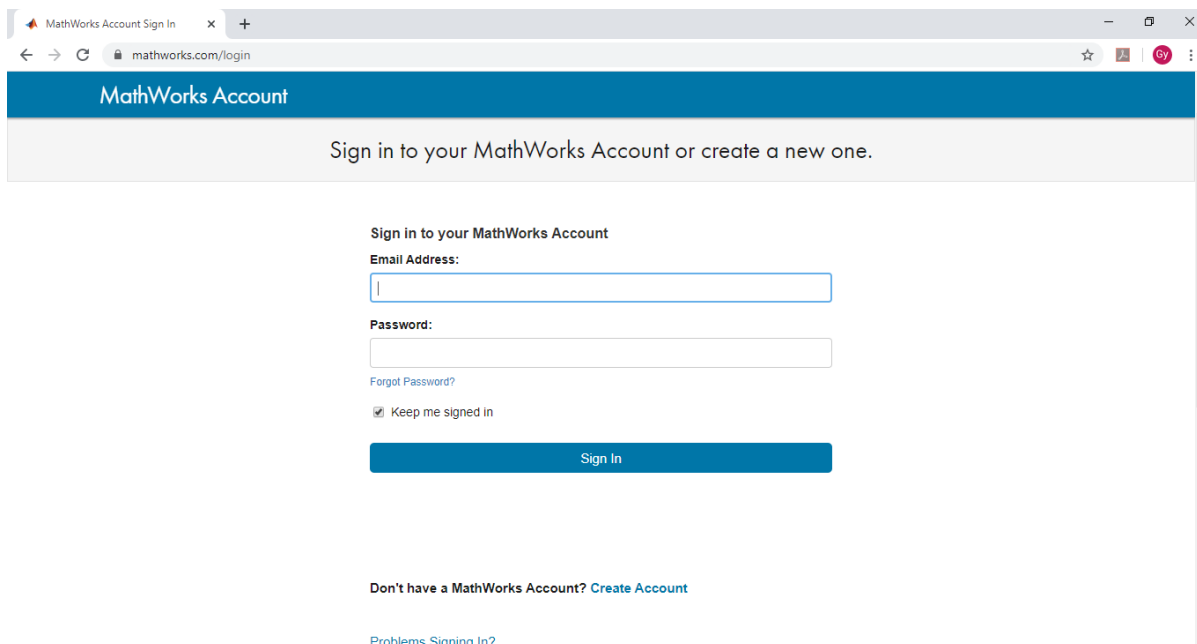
MathWorks Account Sign In
mathworks.com/login
Gy

MathWorks Account

Sign in to your MathWorks Account or create a new one.

Sign in to your MathWorks Account
Email Address:

Password:

Forgot Password?

Keep me signed in

Sign In

Don't have a MathWorks Account? Create Account

Problems Signing In?